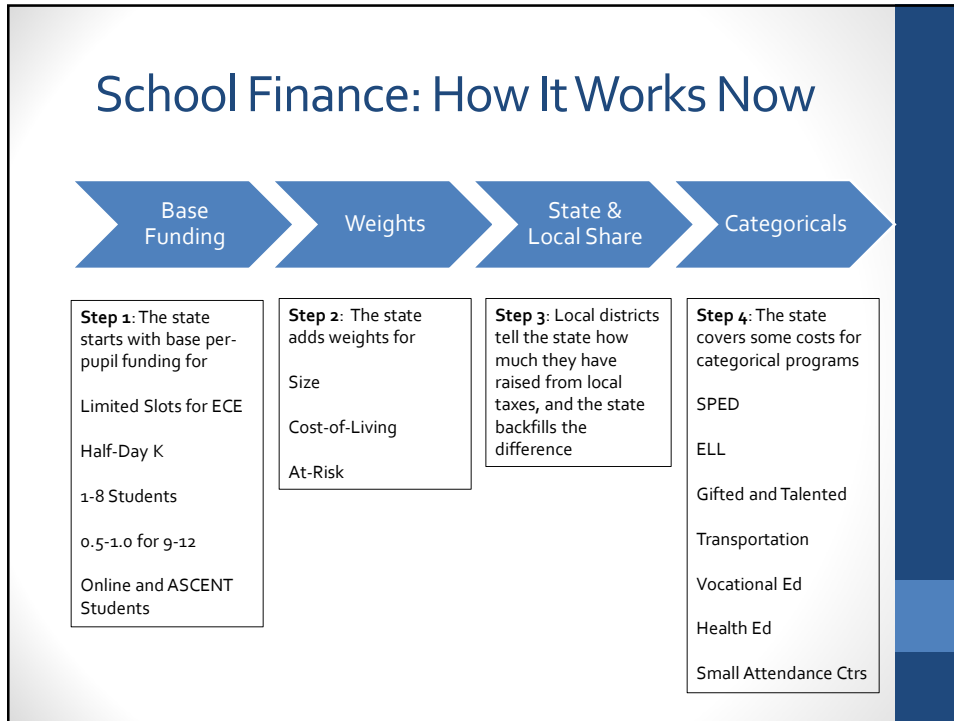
School Finance: How It Works Now

Base Funding

Weights

State & Local Share

Categoricals

**Step 1**: The state starts with base per-pupil funding for

Limited Slots for ECE

Half-Day K

1-8 Students

0.5-1.0 for 9-12

Online and ASCENT Students

**Step 2**: The state adds weights for

Size

Cost-of-Living

At-Risk

**Step 3**: Local districts tell the state how much they have raised from local taxes, and the state backfills the difference

**Step 4**: The state covers some costs for categorical programs

SPED

ELL

Gifted and Talented

Transportation

Vocational Ed

Health Ed

Small Attendance Ctrs